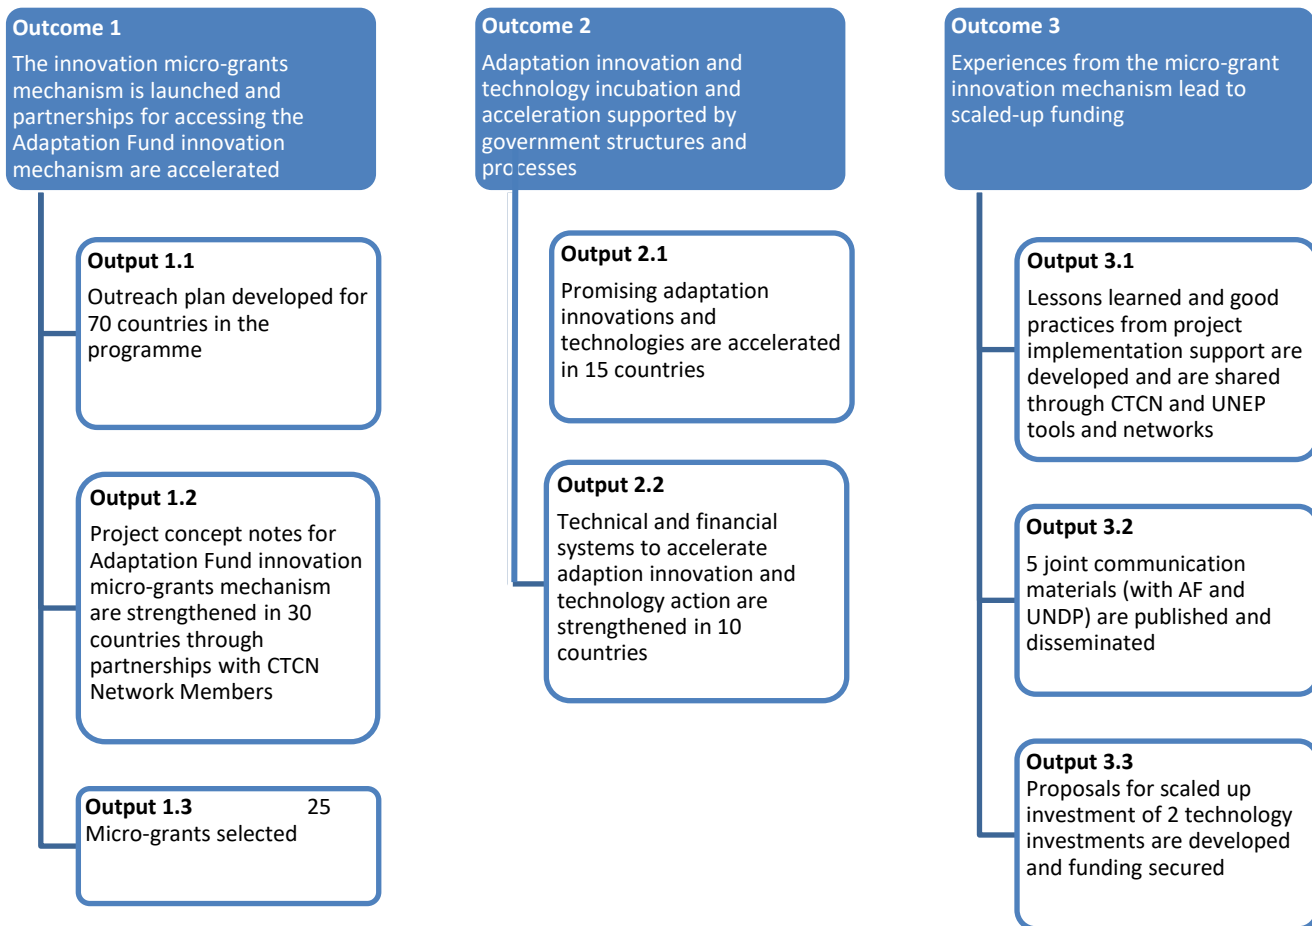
Outcome 1
The innovation micro-grants mechanism is launched and partnerships for accessing the Adaptation Fund innovation mechanism are accelerated

Output 1.1
Outreach plan developed for 70 countries in the programme

Output 1.2
Project concept notes for Adaptation Fund innovation micro-grants mechanism are strengthened in 30 countries through partnerships with CTCN Network Members

Output 1.3 25
Micro-grants selected

Outcome 2
Adaptation innovation and technology incubation and acceleration supported by government structures and processes

Output 2.1
Promising adaptation innovations and technologies are accelerated in 15 countries

Output 2.2
Technical and financial systems to accelerate adaption innovation and technology action are strengthened in 10 countries

Outcome 3
Experiences from the micro-grant innovation mechanism lead to scaled-up funding

Output 3.1
Lessons learned and good practices from project implementation support are developed and are shared through CTCN and UNEP tools and networks

Output 3.2
5 joint communication materials (with AF and UNDP) are published and disseminated

Output 3.3
Proposals for scaled up investment of 2 technology investments are developed and funding secured